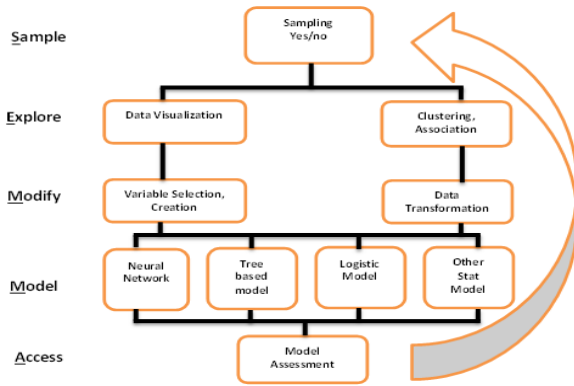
Sample

Sampling Yes/no

Explore

Data Visualization

Clustering, Association

Modify

Variable Selection, Creation

Data Transformation

Model

Neural Network

Tree based model

Logistic Model

Other Stat Model

Access

Model Assessment